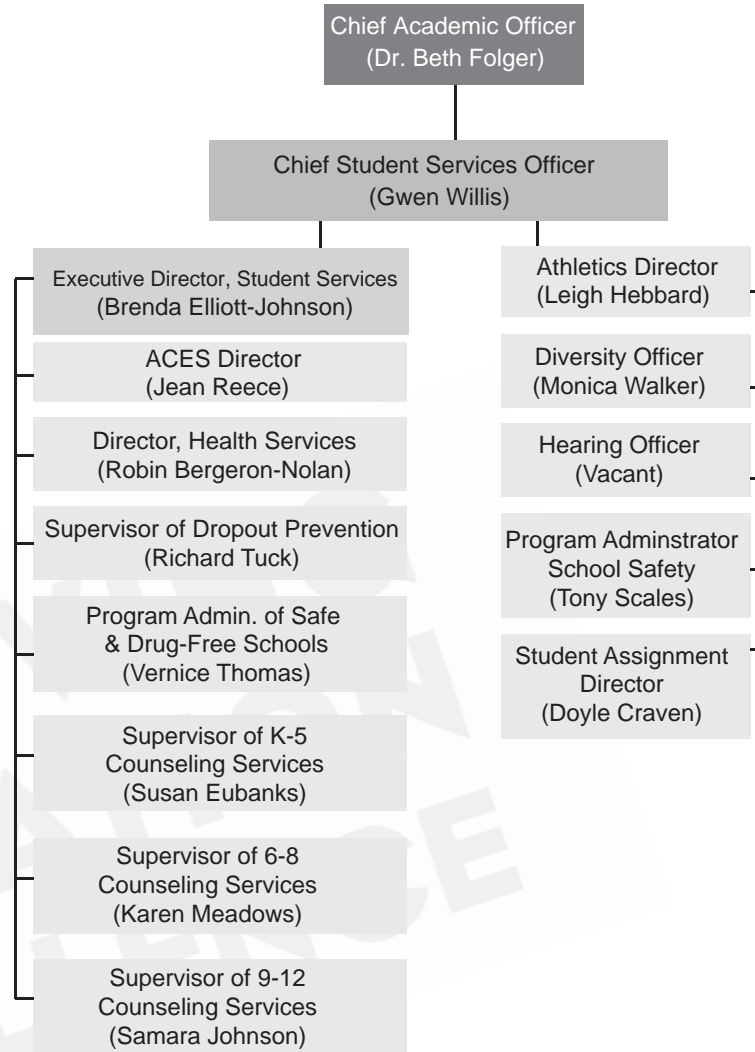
Chief Academic Officer
(Dr. Beth Folger)

Chief Student Services Officer
(Gwen Willis)

Executive Director, Student Services
(Brenda Elliott-Johnson)

ACES Director
(Jean Reece)

Director, Health Services
(Robin Bergeron-Nolan)

Supervisor of Dropout Prevention
(Richard Tuck)

Program Admin. of Safe & Drug-Free Schools
(Vernice Thomas)

Supervisor of K-5 Counseling Services
(Susan Eubanks)

Supervisor of 6-8 Counseling Services
(Karen Meadows)

Supervisor of 9-12 Counseling Services
(Samara Johnson)

Athletics Director
(Leigh Hebbard)

Diversity Officer
(Monica Walker)

Hearing Officer
(Vacant)

Program Adminstrator School Safety
(Tony Scales)

Student Assignment Director
(Doyle Craven)